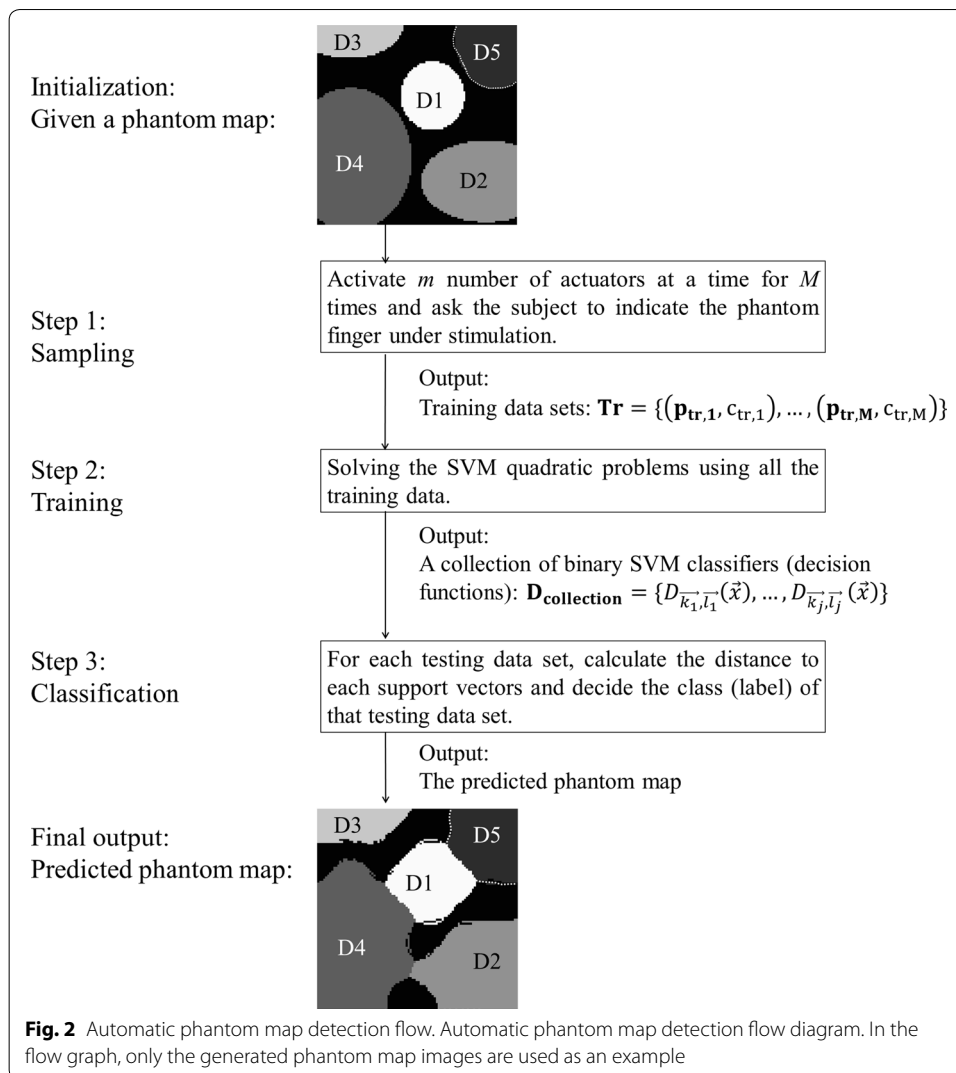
Initialization:
Given a phantom map:

D3
D5
D1
D4
D2

Activate $m$ number of actuators at a time for $M$ times and ask the subject to indicate the phantom finger under stimulation.

Step 1:
Sampling

Output:
Training data sets: $\mathbf{Tr} = \{(\mathbf{p_{tr,1}}, c_{tr,1}), \ldots, (\mathbf{p_{tr,M}}, c_{tr,M})\}$

Step 2:
Training

Solving the SVM quadratic problems using all the training data.

Output:
A collection of binary SVM classifiers (decision functions): $\mathbf{D_{collection}} = \{D_{\overrightarrow{k_1},\overrightarrow{l_1}}(\vec{x}), \ldots, D_{\overrightarrow{k_j},\overrightarrow{l_j}}(\vec{x})\}$

Step 3:
Classification

For each testing data set, calculate the distance to each support vectors and decide the class (label) of that testing data set.

Output:
The predicted phantom map

Final output:
Predicted phantom map:

D3
D5
D1
D4
D2

**Fig. 2** Automatic phantom map detection flow. Automatic phantom map detection flow diagram. In the flow graph, only the generated phantom map images are used as an example